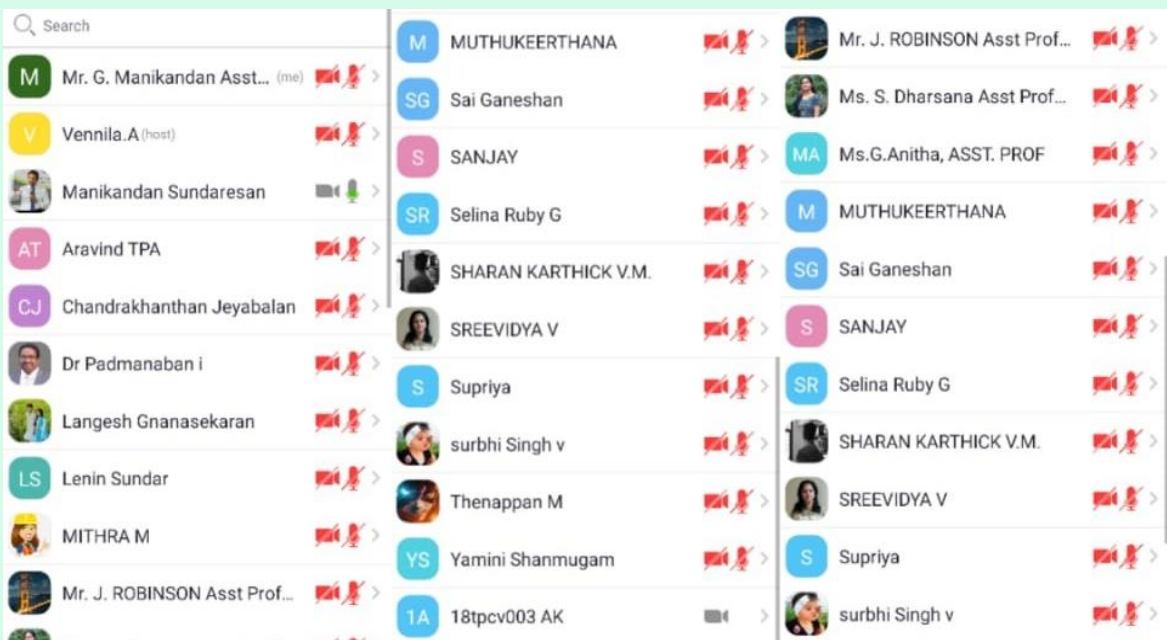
Search

M Mr. G. Manikandan Asst... (me)
V Vennila.A (host)
Manikandan Sundaresan
AT Aravind TPA
CJ Chandrakhanthan Jeyabalan
Dr Padmanaban i
Langesh Gnanasekaran
LS Lenin Sundar
MITHRA M
Mr. J. ROBINSON Asst Prof...

M MUTHUKEERTHANA
SG Sai Ganeshan
S SANJAY
SR Selina Ruby G
SHARAN KARTHICK V.M.
SREEVIDYA V
S Supriya
surbhi Singh v
Thenappan M
YS Yamini Shanmugam
1A 18tpcv003 AK

Mr. J. ROBINSON Asst Prof...
Ms. S. Dharsana Asst Prof...
MA Ms.G.Anitha, ASST. PROF
M MUTHUKEERTHANA
SG Sai Ganeshan
S SANJAY
SR Selina Ruby G
SHARAN KARTHICK V.M.
SREEVIDYA V
S Supriya
surbhi Singh v